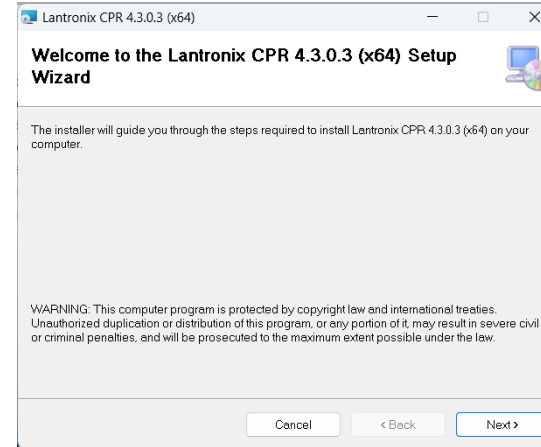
Lantronix CPR 4.3.0.3 (x64)

Welcome to the Lantronix CPR 4.3.0.3 (x64) Setup Wizard

The installer will guide you through the steps required to install Lantronix CPR 4.3.0.3 (x64) on your computer.

WARNING: This computer program is protected by copyright law and international treaties. Unauthorized duplication or distribution of this program, or any portion of it, may result in severe civil or criminal penalties, and will be prosecuted to the maximum extent possible under the law.

Cancel
< Back
Next >